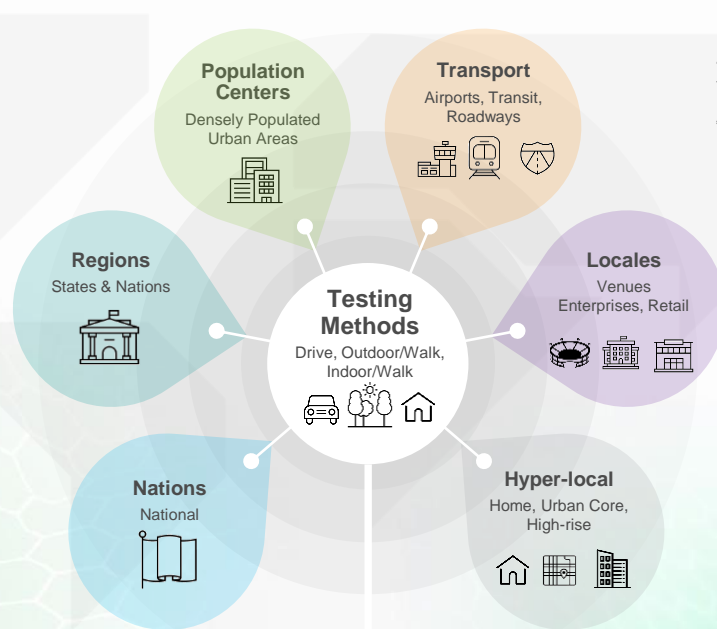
Population Centers
Densely Populated Urban Areas

Transport
Airports, Transit, Roadways

Regions
States & Nations

Testing Methods
Drive, Outdoor/Walk, Indoor/Walk

Locales
Venues
Enterprises, Retail

Nations
National

Hyper-local
Home, Urban Core, High-rise